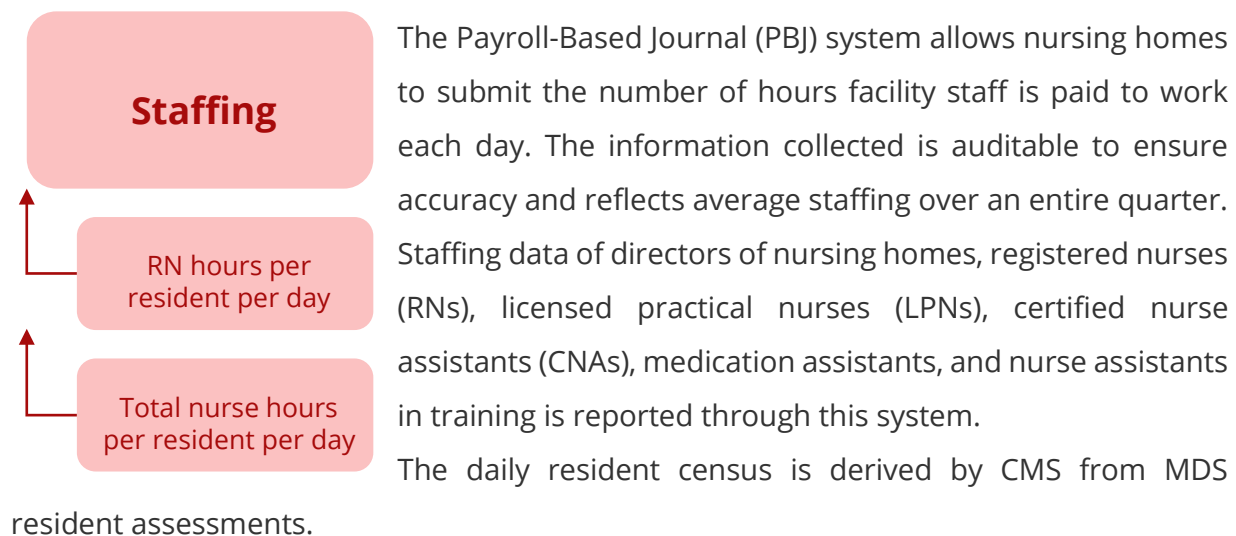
Staffing

RN hours per resident per day

Total nurse hours per resident per day

The Payroll-Based Journal (PBJ) system allows nursing homes to submit the number of hours facility staff is paid to work each day. The information collected is auditable to ensure accuracy and reflects average staffing over an entire quarter. Staffing data of directors of nursing homes, registered nurses (RNs), licensed practical nurses (LPNs), certified nurse assistants (CNAs), medication assistants, and nurse assistants in training is reported through this system.

The daily resident census is derived by CMS from MDS resident assessments.